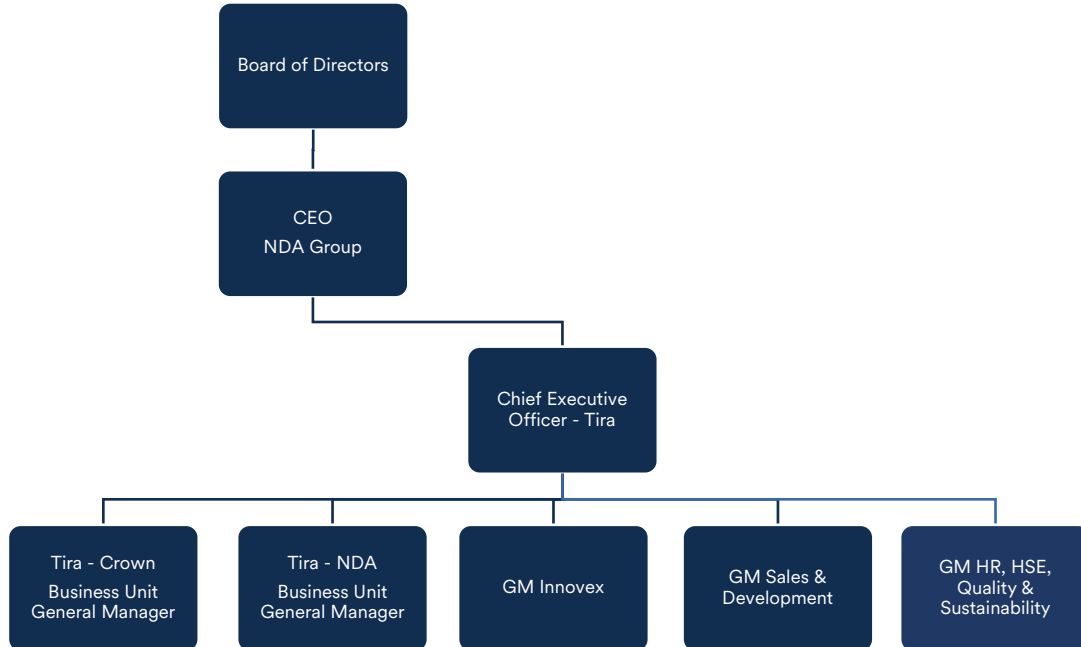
Board of Directors

CEO
NDA Group

Chief Executive Officer - Tira

Tira - Crown
Business Unit General Manager

Tira - NDA
Business Unit General Manager

GM Innovex

GM Sales & Development

GM HR, HSE, Quality & Sustainability